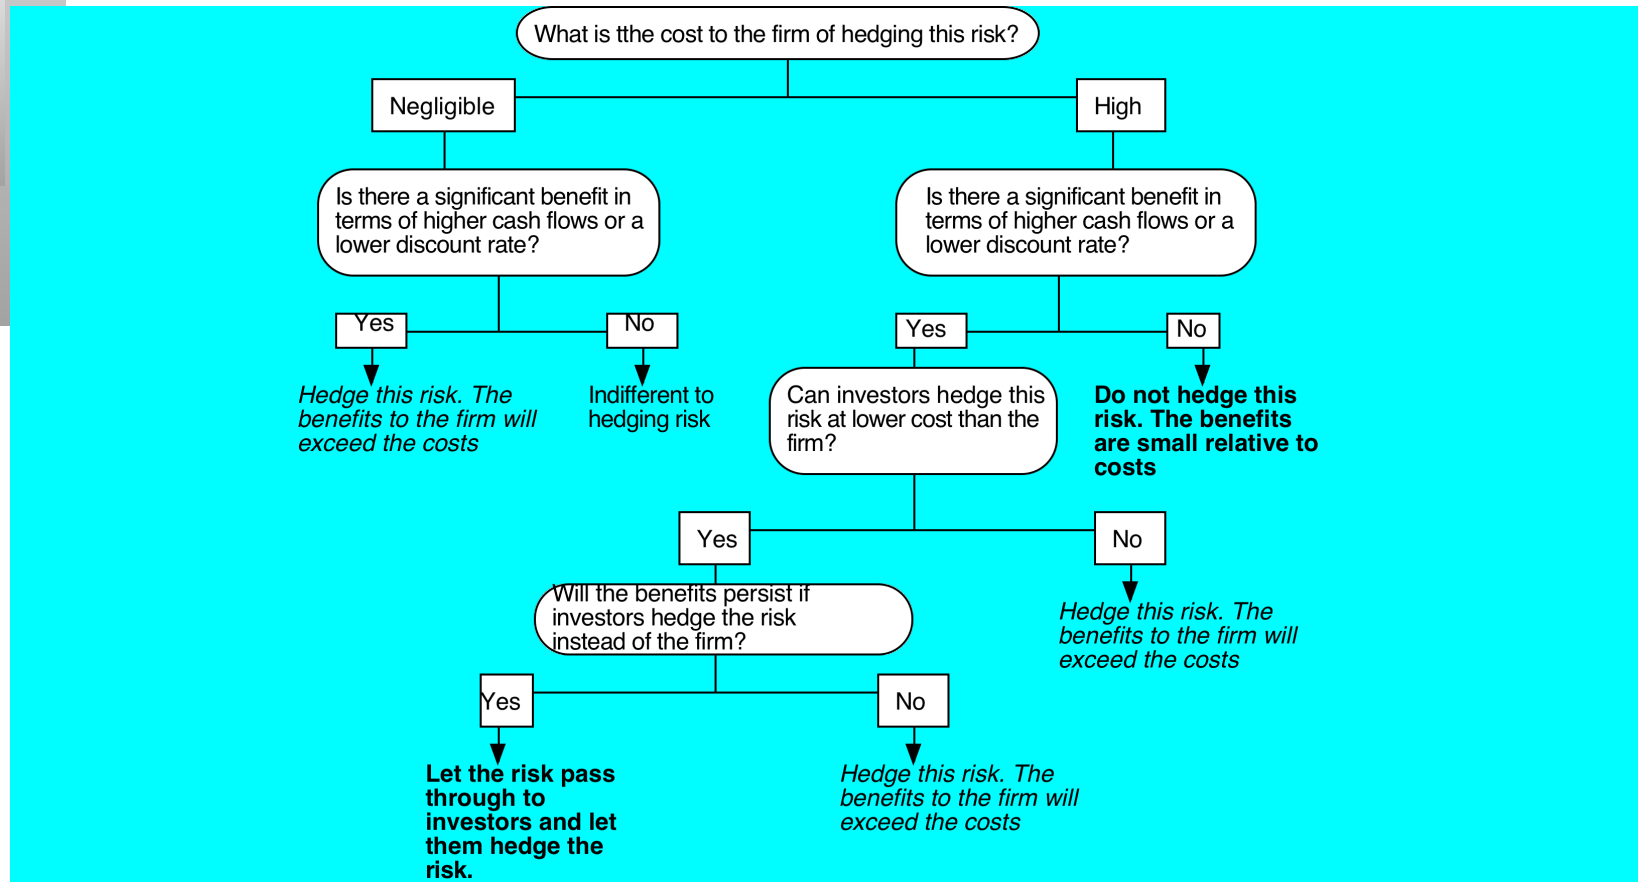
What is tthe cost to the firm of hedging this risk?

Negligible

High

Is there a significant benefit in terms of higher cash flows or a lower discount rate?

Is there a significant benefit in terms of higher cash flows or a lower discount rate?

Yes

No

Yes

No

*Hedge this risk. The benefits to the firm will exceed the costs*

Indifferent to hedging risk

Can investors hedge this risk at lower cost than the firm?

**Do not hedge this risk. The benefits are small relative to costs**

Yes

No

Will the benefits persist if investors hedge the risk instead of the firm?

*Hedge this risk. The benefits to the firm will exceed the costs*

Yes

No

**Let the risk pass through to investors and let them hedge the risk.**

*Hedge this risk. The benefits to the firm will exceed the costs*